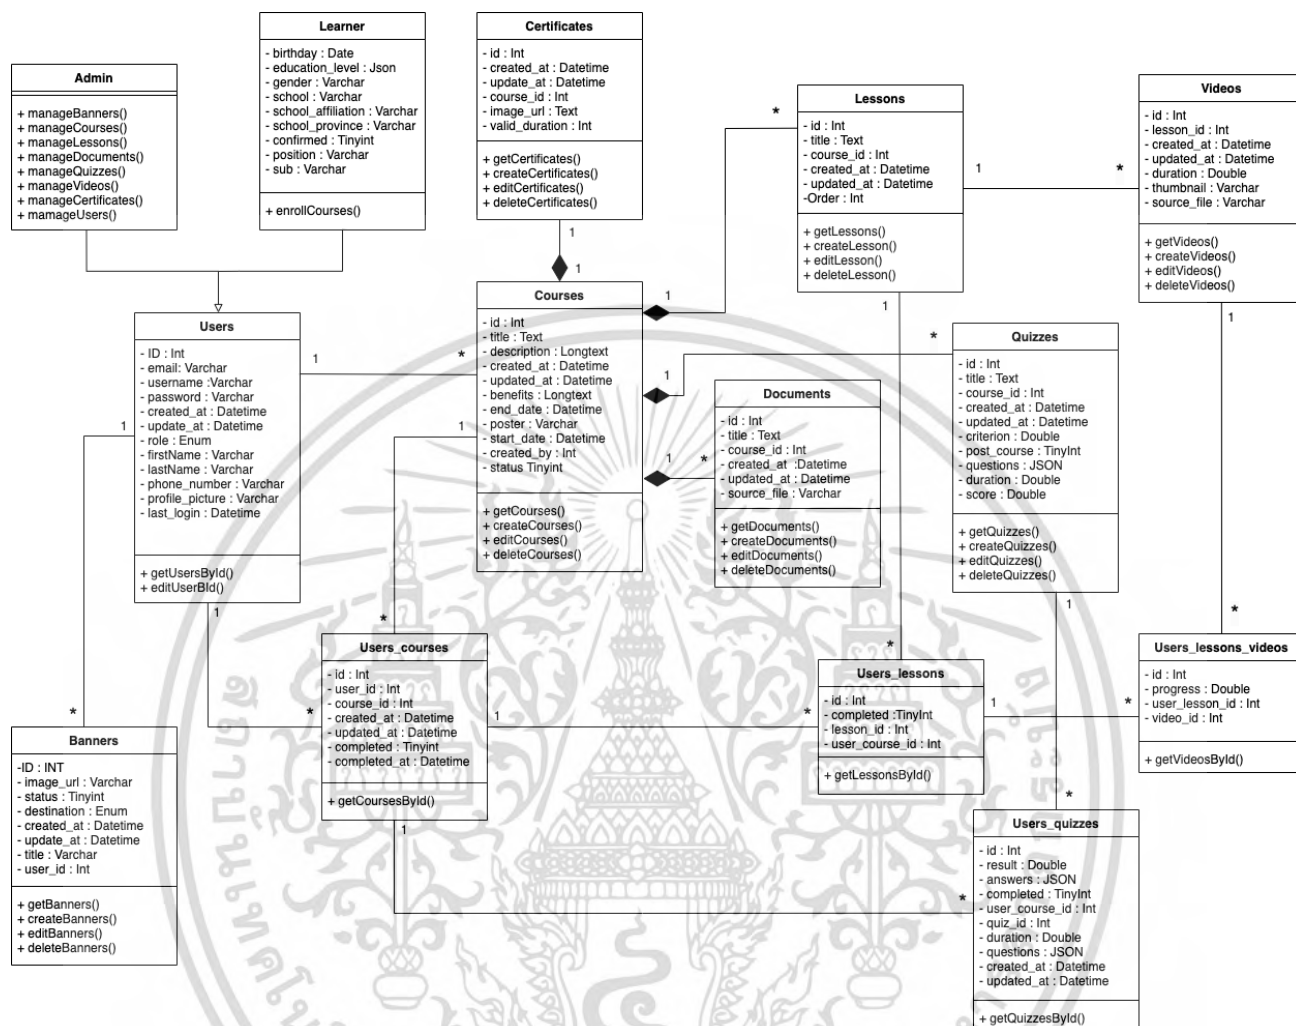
Admin

+ manageBanners()
+ manageCourses()
+ manageLessons()
+ manageDocuments()
+ manageQuizzes()
+ manageVideos()
+ manageCertificates()
+ mamageUsers()

Learner

- birthday : Date
- education_level : Json
- gender : Varchar
- school : Varchar
- school_affiliation : Varchar
- school_province : Varchar
- confirmed : Tinyint
- position : Varchar
- sub : Varchar

+ enrollCourses()

Certificates

- id : Int
- created_at : Datetime
- update_at : Datetime
- course_id : Int
- image_url : Text
- valid_duration : Int

+ getCertificates()
+ createCertificates()
+ editCertificates()
+ deleteCertificates()

Lessons

- id : Int
- title : Text
- course_id : Int
- created_at : Datetime
- updated_at : Datetime
-Order : Int

+ getLessons()
+ createLesson()
+ editLesson()
+ deleteLesson()

Videos

- id : Int
- lesson_id : Int
- created_at : Datetime
- updated_at : Datetime
- duration : Double
- thumbnail : Varchar
- source_file : Varchar

+ getVideos()
+ createVideos()
+ editVideos()
+ deleteVideos()

Users

- ID : Int
- email: Varchar
- username :Varchar
- password : Varchar
- created_at : Datetime
- update_at : Datetime
- role : Enum
- firstName : Varchar
- lastName : Varchar
- phone_number : Varchar
- profile_picture : Varchar
- last_login : Datetime

+ getUsersById()
+ editUserBId()

Courses

- id : Int
- title : Text
- description : Longtext
- created_at : Datetime
- updated_at : Datetime
- benefits : Longtext
- end_date : Datetime
- poster : Varchar
- start_date : Datetime
- created_by : Int
- status Tinyint

+ getCourses()
+ createCourses()
+ editCourses()
+ deleteCourses()

Documents

- id : Int
- title : Text
- course_id : Int
- created_at :Datetime
- updated_at : Datetime
- source_file : Varchar

+ getDocuments()
+ createDocuments()
+ editDocuments()
+ deleteDocuments()

Quizzes

- id : Int
- title : Text
- course_id : Int
- created_at : Datetime
- updated_at : Datetime
- criterion : Double
- post_course : TinyInt
- questions : JSON
- duration : Double
- score : Double

+ getQuizzes()
+ createQuizzes()
+ editQuizzes()
+ deleteQuizzes()

Users_courses

- id : Int
- user_id : Int
- course_id : Int
- created_at : Datetime
- updated_at : Datetime
- completed : Tinyint
- completed_at : Datetime

+ getCoursesById()

Users_lessons

- id : Int
- completed :TinyInt
- lesson_id : Int
- user_course_id : Int

+ getLessonsById()

Users_lessons_videos

- id : Int
- progress : Double
- user_lesson_id : Int
- video_id : Int

+ getVideosById()

Banners

-ID : INT
- image_url : Varchar
- status : Tinyint
- destination : Enum
- created_at : Datetime
- update_at : Datetime
- title : Varchar
- user_id : Int

+ getBanners()
+ createBanners()
+ editBanners()
+ deleteBanners()

Users_quizzes

- id : Int
- result : Double
- answers : JSON
- completed : TinyInt
- user_course_id : Int
- quiz_id : Int
- duration : Double
- questions : JSON
- created_at : Datetime
- updated_at : Datetime

+ getQuizzesById()

1 1 1 * 1 * 1 * 1 1 1 * 1 * 1 * 1 * 1 * * 1 * 1 * 1 * 1 * * 1 *